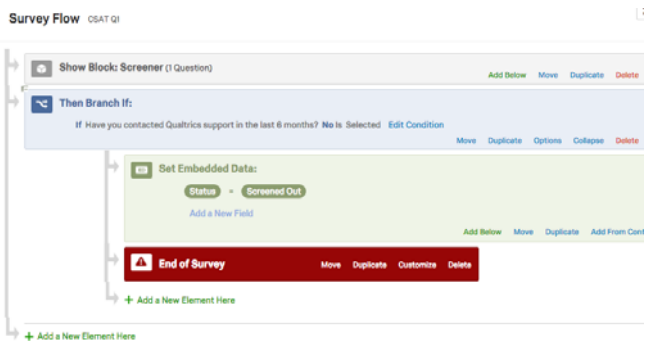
Survey Flow CSAT Q1

Show Block: Screener (1 Question)
Add Below Move Duplicate Delete

Then Branch If:
If Have you contacted Qualtrics support in the last 6 months? No Is Selected Edit Condition
Move Duplicate Options Collapse Delete

Set Embedded Data:
Status = Screened Out
Add a New Field
Add Below Move Duplicate Add From Con

End of Survey
Move Duplicate Customize Delete

+ Add a New Element Here

+ Add a New Element Here